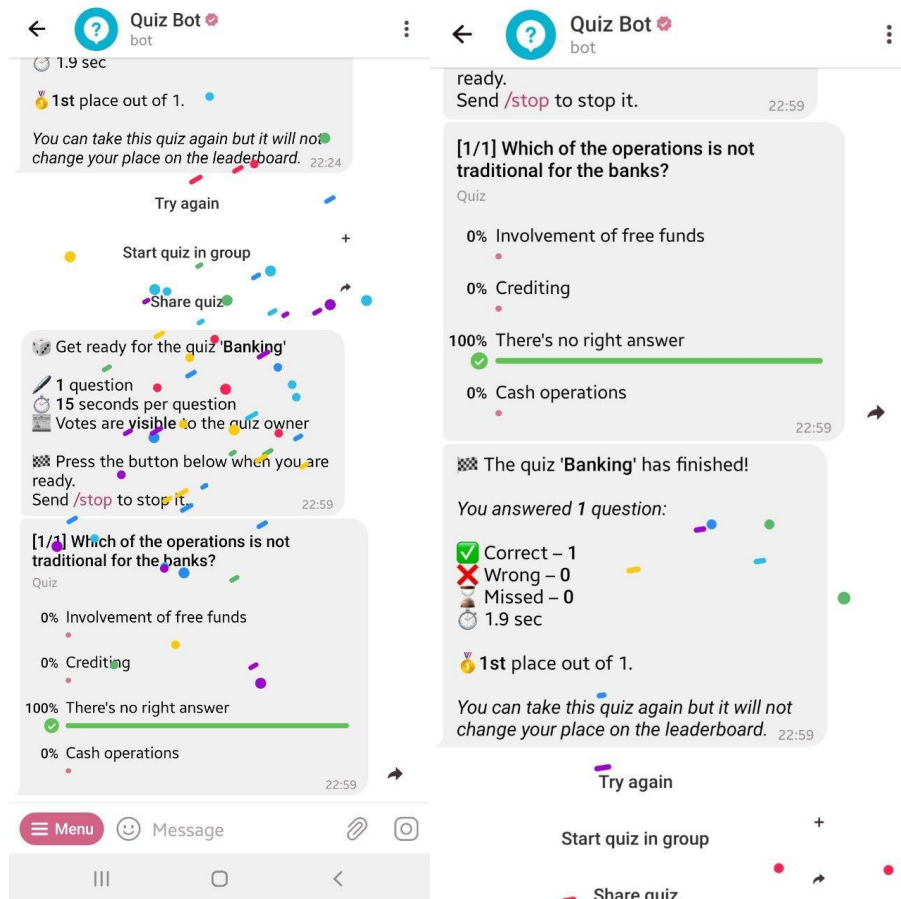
Quiz Bot
bot

⏱ 1.9 sec

🥇 1st place out of 1.

You can take this quiz again but it will not change your place on the leaderboard. 22:24

Try again

Start quiz in group

Share quiz

🎲 Get ready for the quiz 'Banking'

🖊 1 question
⏱ 15 seconds per question
📰 Votes are visible to the quiz owner

🏁 Press the button below when you are ready.
Send /stop to stop it. 22:59

[1/1] Which of the operations is not traditional for the banks?
Quiz

0% Involvement of free funds

0% Crediting

100% There's no right answer

0% Cash operations

22:59

Menu Message

Quiz Bot
bot

ready.
Send /stop to stop it. 22:59

[1/1] Which of the operations is not traditional for the banks?
Quiz

0% Involvement of free funds

0% Crediting

100% There's no right answer

0% Cash operations

22:59

🏁 The quiz 'Banking' has finished!

You answered 1 question:

✅ Correct – 1
❌ Wrong – 0
⌛ Missed – 0
⏱ 1.9 sec

🥇 1st place out of 1.

You can take this quiz again but it will not change your place on the leaderboard. 22:59

Try again

Start quiz in group

Share quiz